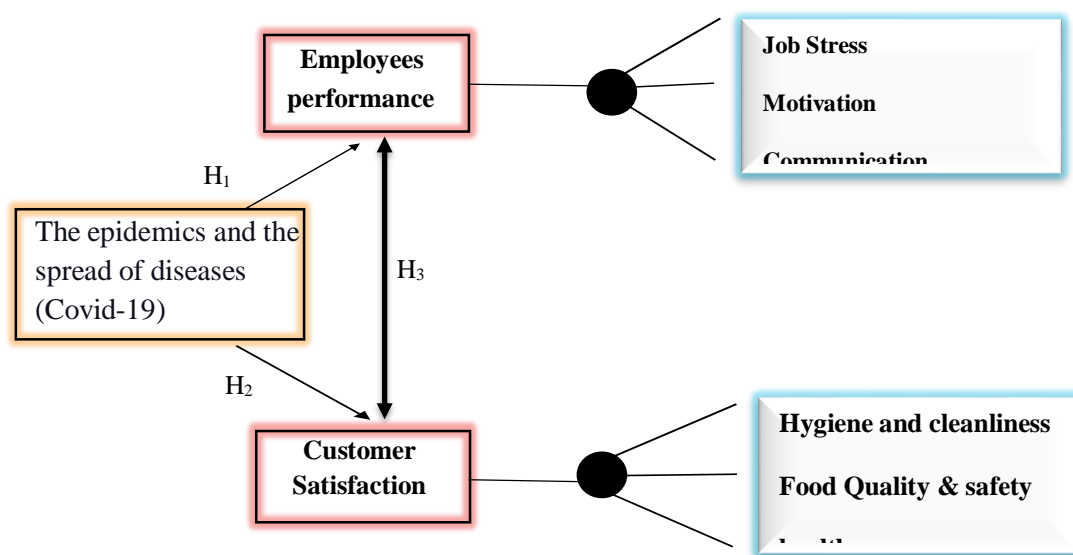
Employees performance

Job Stress

Motivation

Communication

$H_1$

The epidemics and the spread of diseases (Covid-19)

$H_3$

$H_2$

Customer Satisfaction

Hygiene and cleanliness

Food Quality & safety

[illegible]